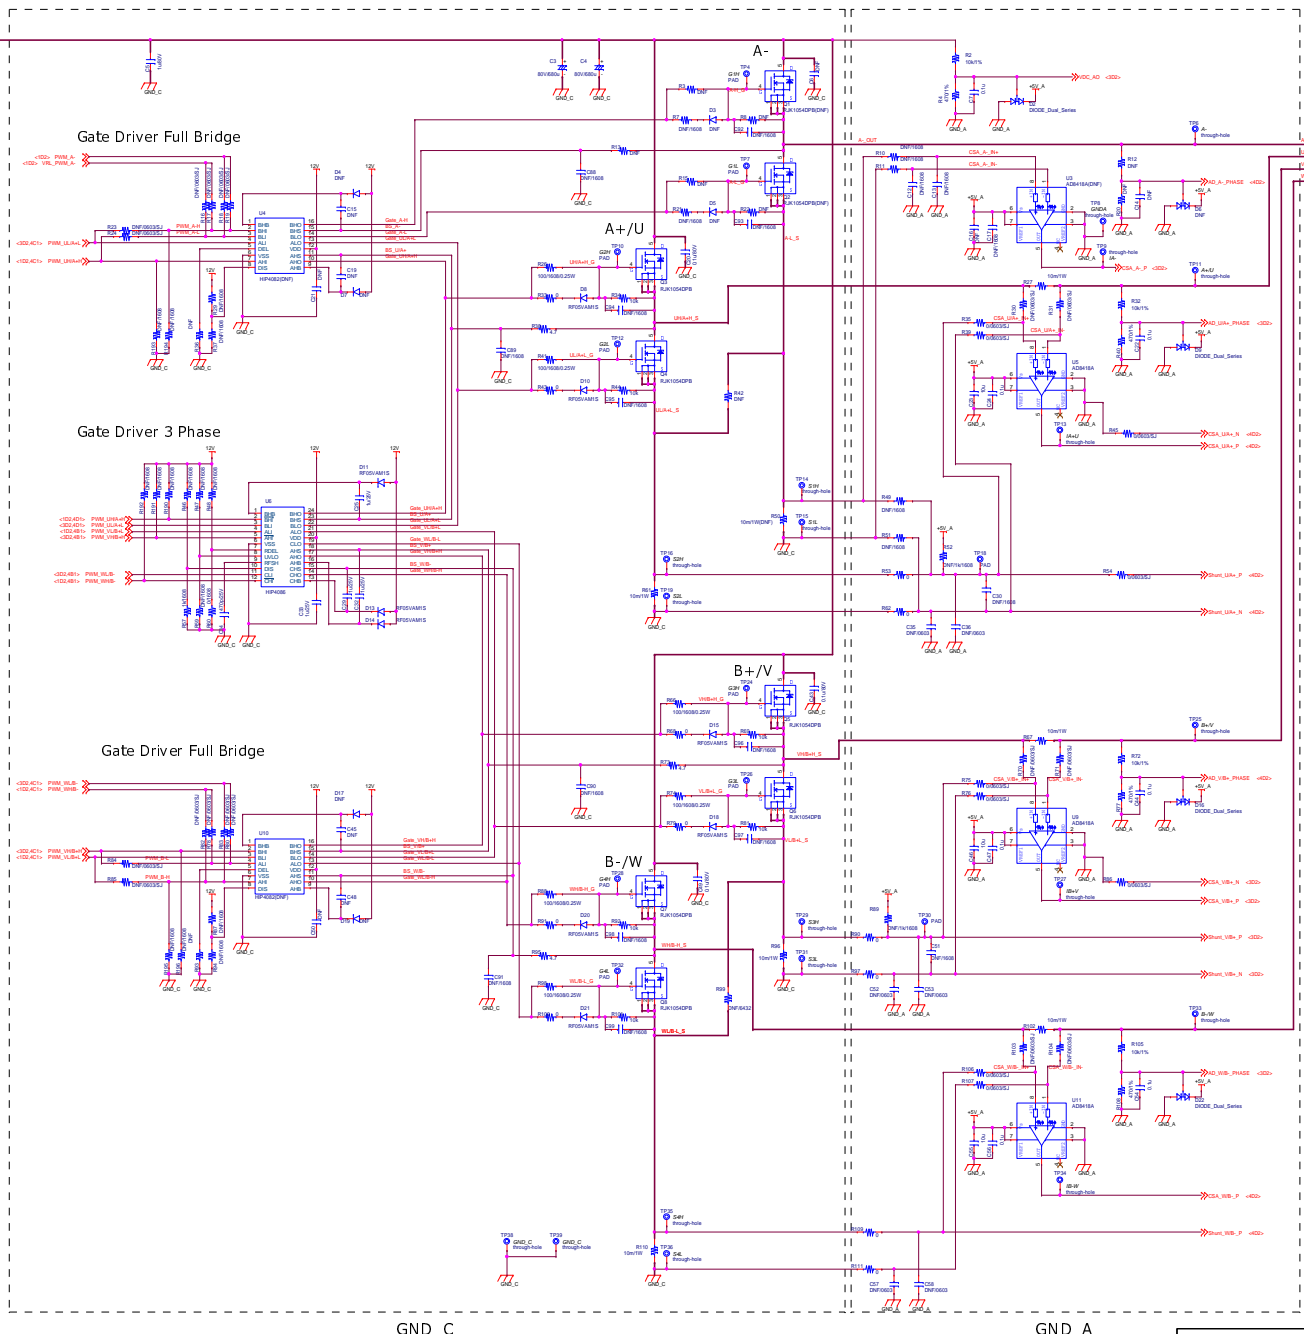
Gate Driver Full Bridge

A-

A+/U

Gate Driver 3 Phase

B+/V

Gate Driver Full Bridge

B-/W

U4
HIP4082(DNF)

U6
HIP4086

U10
HIP4082(DNF)

U3
AD8418A(DNF)

U5
AD8418A

U9
AD8418A

U11
AD8418A

PWM_A-
PWM_A-
PWM_ULA+L
PWM_UHA+H
PWM_UHA+H
PWM_ULA+L
PWM_VLB+L
PWM_VHB+H
PWM_WLB-
PWM_WHB-
PWM_WLB-
PWM_WHB-
PWM_VHB+H
PWM_VLB+L

VDC_AD
A-_OUT
CSA_A-_IN+
CSA_A-_IN-
AD_A-_PHASE
CSA_A-_P
AD_UA+_PHASE
CSA_UA+_N
CSA_UA+_P
Shunt_UA+_P
Shunt_UA+_N
AD_VB+_PHASE
CSA_VB+_N
CSA_VB+_P
Shunt_VB+_P
Shunt_VB+_N
AD_WB-_PHASE
CSA_WB-_P
Shunt_WB-_P

RJK1054DPB(DNF)
RJK1054DPB
RF05VAM1S
DIODE_Dual_Series
10m/1W
through-hole

GND_C
GND_A